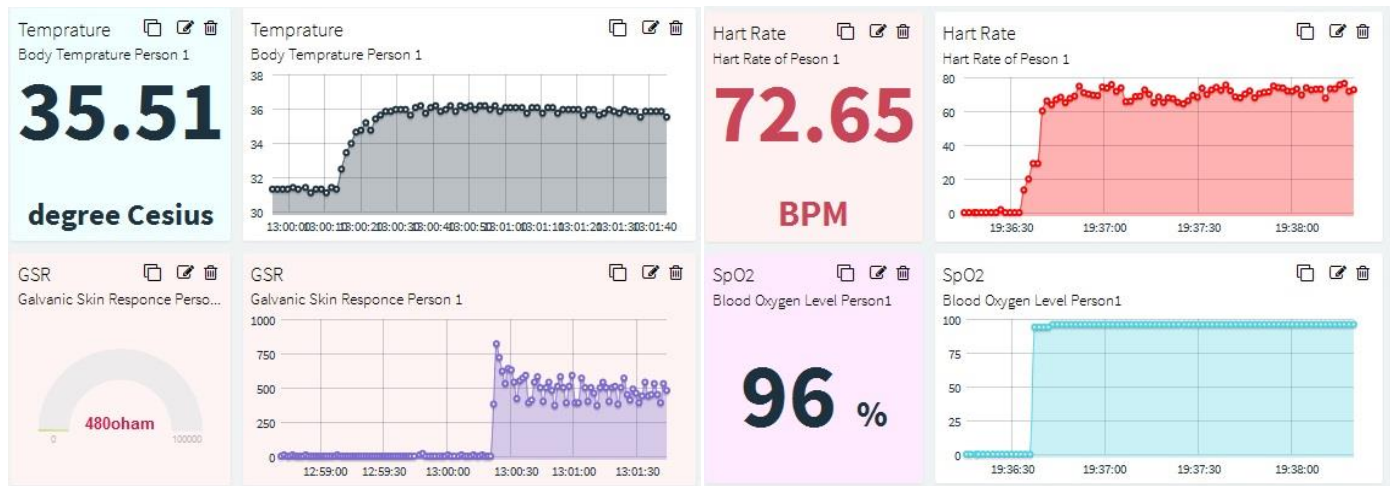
Temprature
Body Temprature Person 1
35.51
degree Cesius

Temprature
Body Temprature Person 1
38
36
34
32
30
13:00:00 13:00:10 13:00:20 13:00:30 13:00:40 13:00:50 13:01:00 13:01:10 13:01:20 13:01:30 13:01:40

Hart Rate
Hart Rate of Peson 1
72.65
BPM

Hart Rate
Hart Rate of Peson 1
80
60
40
20
0
19:36:30 19:37:00 19:37:30 19:38:00

GSR
Galvanic Skin Responce Perso...
480oham
0
100000

GSR
Galvanic Skin Responce Person 1
1000
750
500
250
0
12:59:00 12:59:30 13:00:00 13:00:30 13:01:00 13:01:30

SpO2
Blood Oxygen Level Person1
96 %

SpO2
Blood Oxygen Level Person1
100
75
50
25
0
19:36:30 19:37:00 19:37:30 19:38:00